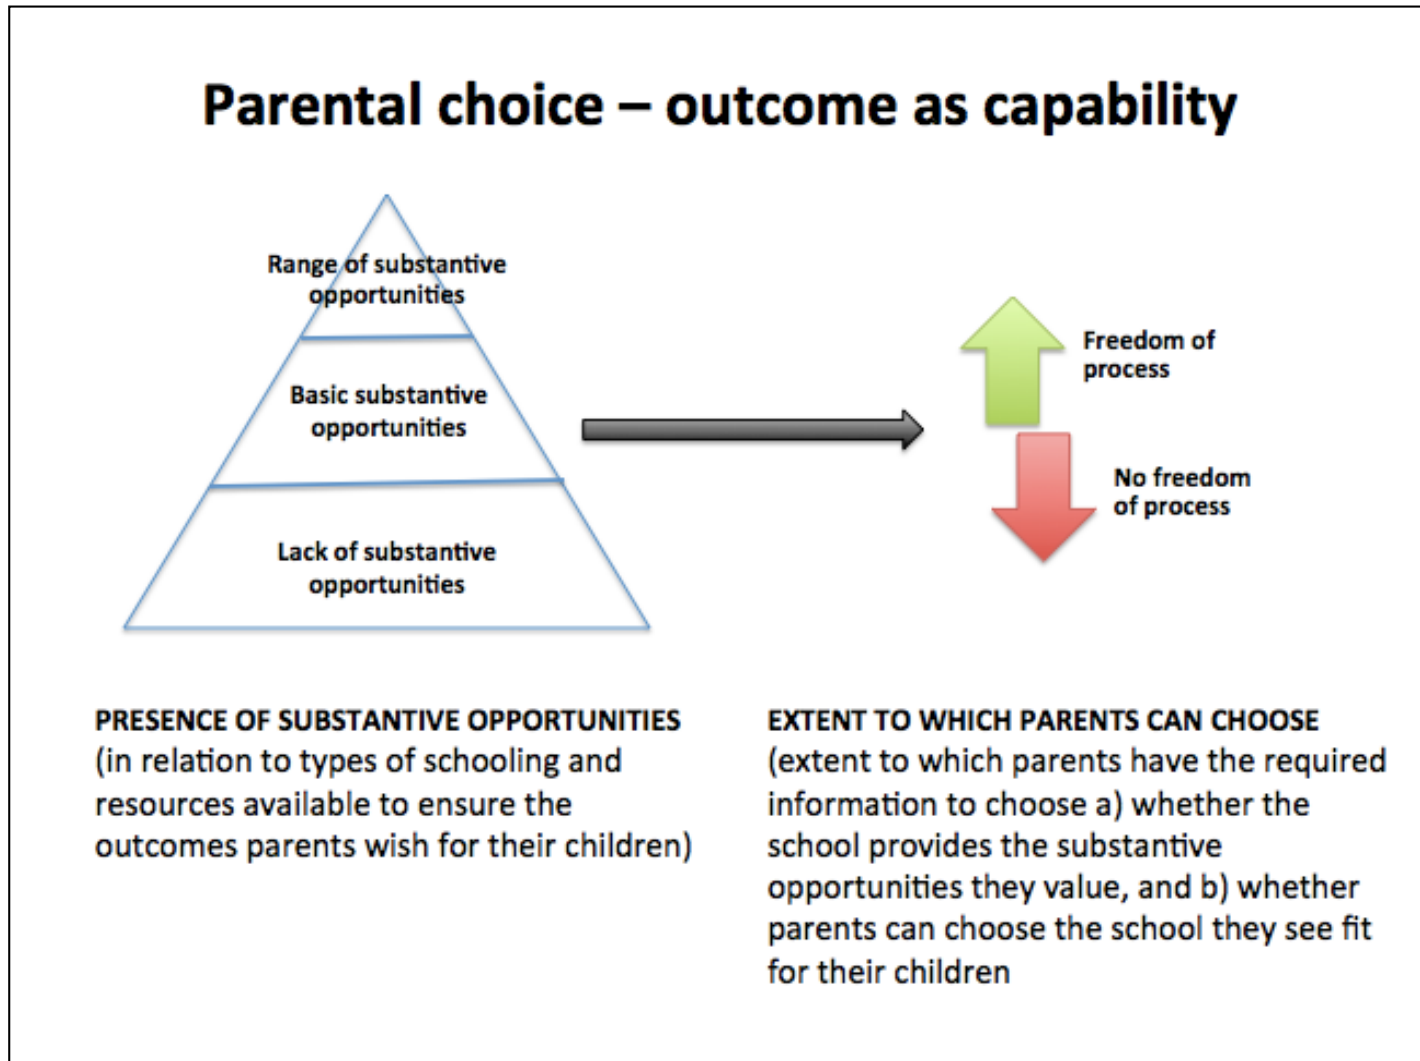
Parental choice – outcome as capability

Range of substantive opportunities

Basic substantive opportunities

Lack of substantive opportunities

Freedom of process

No freedom of process

PRESENCE OF SUBSTANTIVE OPPORTUNITIES
(in relation to types of schooling and resources available to ensure the outcomes parents wish for their children)

EXTENT TO WHICH PARENTS CAN CHOOSE
(extent to which parents have the required information to choose a) whether the school provides the substantive opportunities they value, and b) whether parents can choose the school they see fit for their children